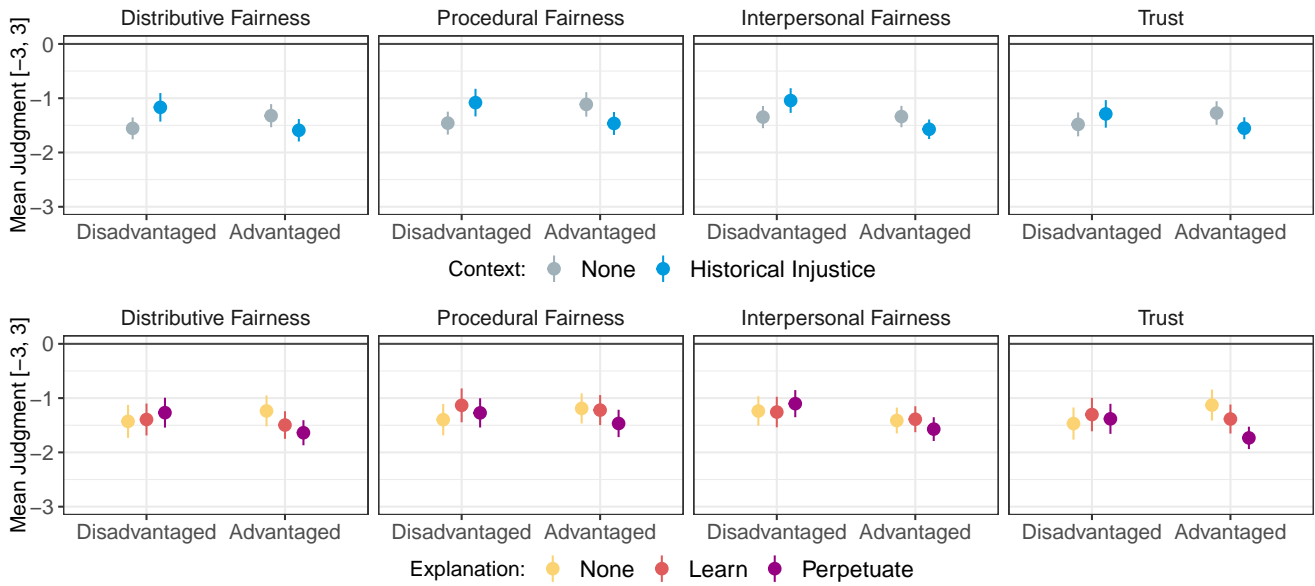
Distributive Fairness
Procedural Fairness
Interpersonal Fairness
Trust

Mean Judgment [−3, 3]

0
−1
−2
−3

Disadvantaged Advantaged
Disadvantaged Advantaged
Disadvantaged Advantaged
Disadvantaged Advantaged

Context: None Historical Injustice

Distributive Fairness
Procedural Fairness
Interpersonal Fairness
Trust

Mean Judgment [−3, 3]

0
−1
−2
−3

Disadvantaged Advantaged
Disadvantaged Advantaged
Disadvantaged Advantaged
Disadvantaged Advantaged

Explanation: None Learn Perpetuate